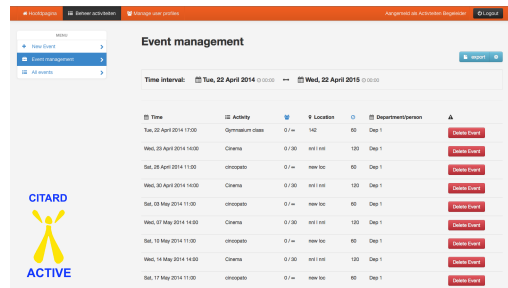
Hoofdpagina | Beheer activiteiten | Manage user profiles | Aangemeld als Activiteiten Begeleider | Logout

MENU
New Event
Event management
All events

Event management

export

Time interval: Tue, 22 April 2014 00:00 ⟷ Wed, 22 April 2015 00:00

| Time | Activity | | Location | | Department/person | |
|---|---|---|---|---|---|---|
| Tue, 22 April 2014 17:00 | Gymnastiek class | 0 / ∞ | 142 | 60 | Dep 1 | Delete Event |
| Wed, 23 April 2014 14:00 | Cinema | 0 / 30 | ml i ml | 120 | Dep 1 | Delete Event |
| Sat, 26 April 2014 11:00 | cincopato | 0 / 30 | new loc | 60 | Dep 1 | Delete Event |
| Wed, 30 April 2014 14:00 | Cinema | 0 / 30 | ml i ml | 120 | Dep 1 | Delete Event |
| Sat, 03 May 2014 11:00 | cincopato | 0 / 30 | new loc | 60 | Dep 1 | Delete Event |
| Wed, 07 May 2014 14:00 | Cinema | 0 / 30 | ml i ml | 120 | Dep 1 | Delete Event |
| Sat, 10 May 2014 11:00 | cincopato | 0 / 30 | new loc | 60 | Dep 1 | Delete Event |
| Wed, 14 May 2014 14:00 | Cinema | 0 / 30 | ml i ml | 120 | Dep 1 | Delete Event |
| Sat, 17 May 2014 11:00 | cincopato | 0 / 30 | new loc | 60 | Dep 1 | Delete Event |

CITARD
ACTIVE